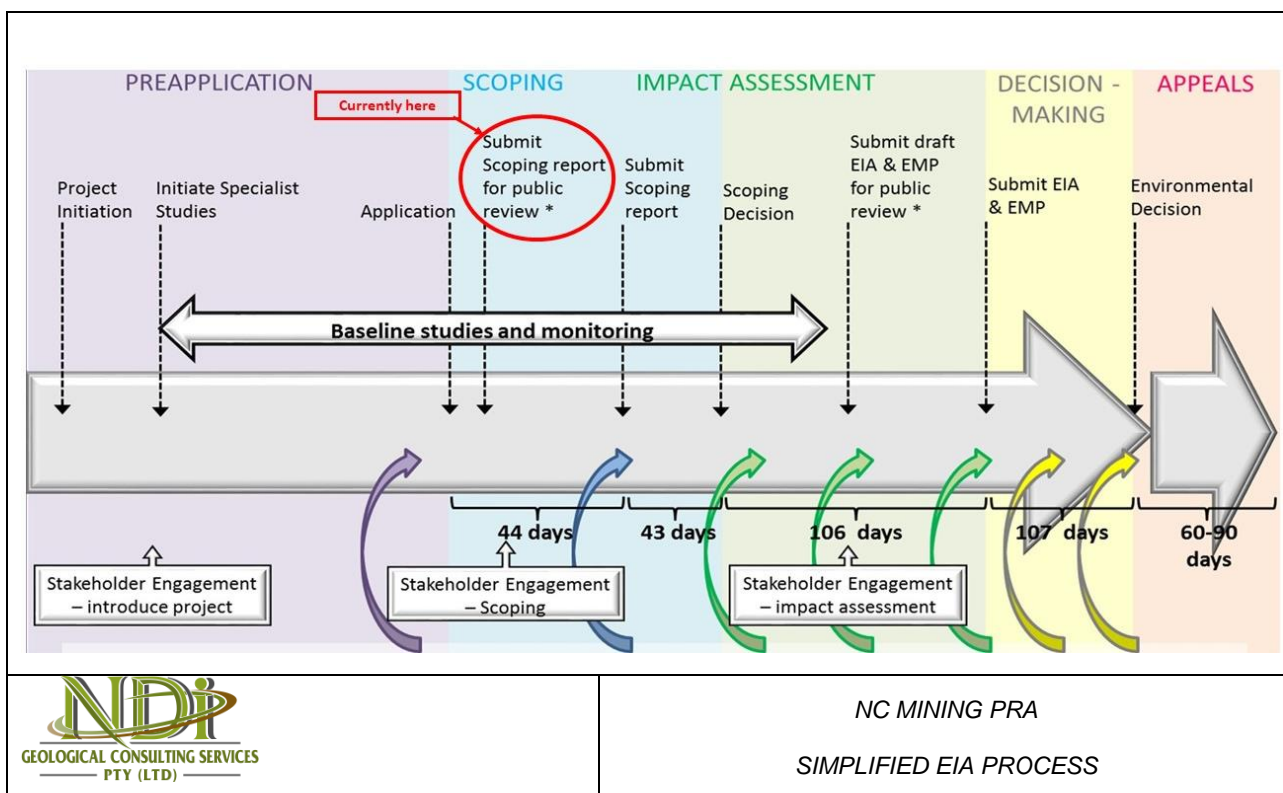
PREAPPLICATION

SCOPING

IMPACT ASSESSMENT

DECISION - MAKING

APPEALS

Currently here

Submit Scoping report for public review *

Project Initiation

Initiate Specialist Studies

Application

Submit Scoping report

Scoping Decision

Submit draft EIA & EMP for public review *

Submit EIA & EMP

Environmental Decision

Baseline studies and monitoring

44 days

43 days

106 days

107 days

60-90 days

Stakeholder Engagement – introduce project

Stakeholder Engagement – Scoping

Stakeholder Engagement – impact assessment

NDi

GEOLOGICAL CONSULTING SERVICES PTY (LTD)

NC MINING PRA

SIMPLIFIED EIA PROCESS